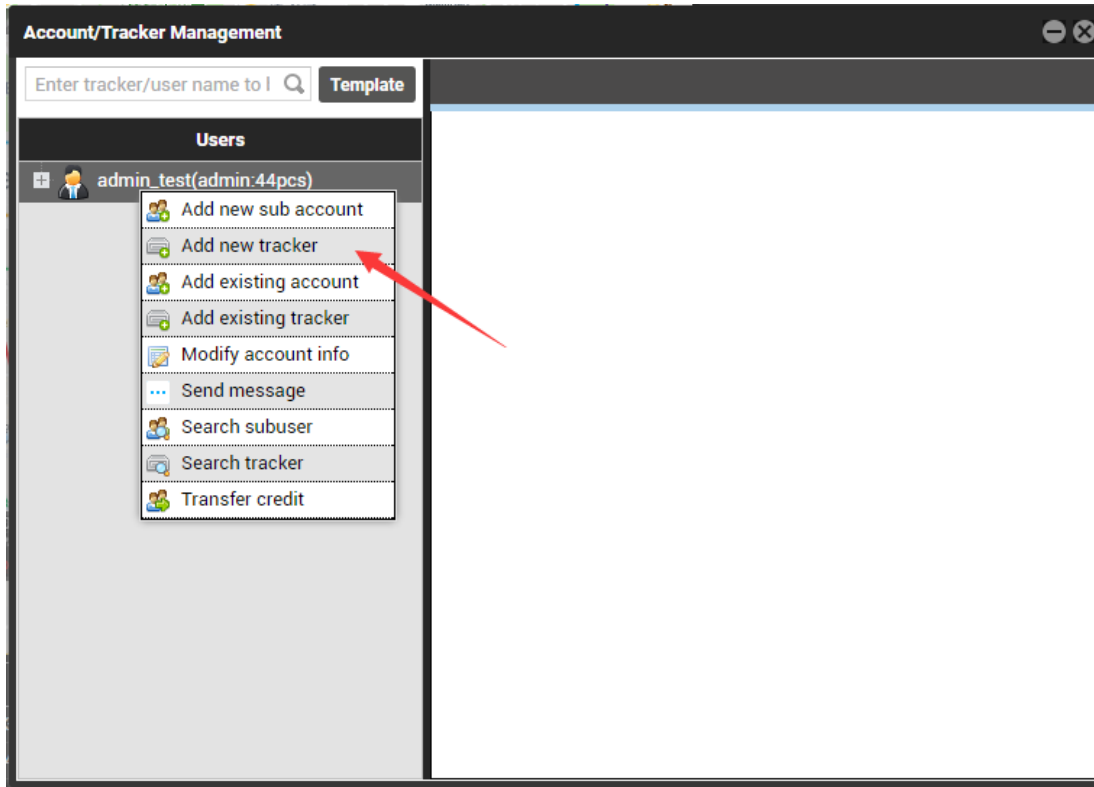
Account/Tracker Management

Enter tracker/user name to l

Template

Users

admin_test(admin:44pcs)

Add new sub account
Add new tracker
Add existing account
Add existing tracker
Modify account info
Send message
Search subuser
Search tracker
Transfer credit